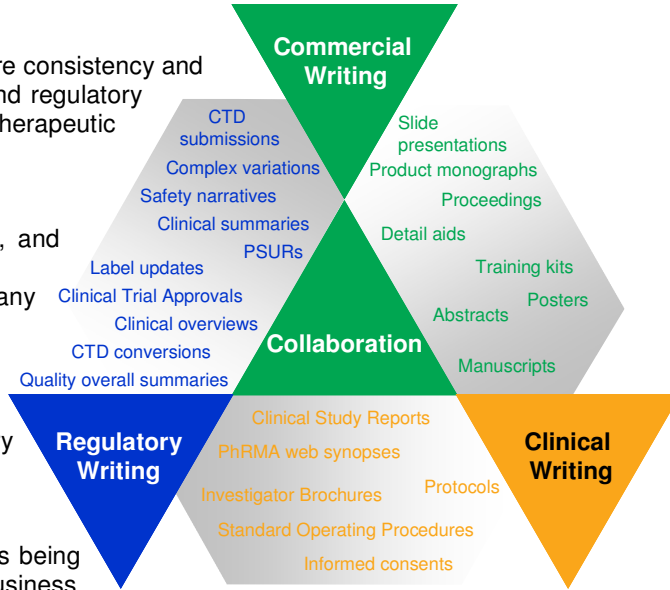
re consistency and
nd regulatory
herapeutic

, and

any

y

s being
usiness

Commercial Writing

CTD submissions
Complex variations
Safety narratives
Clinical summaries
PSURs
Label updates
Clinical Trial Approvals
Clinical overviews
CTD conversions
Quality overall summaries

Slide presentations
Product monographs
Proceedings
Detail aids
Training kits
Posters
Abstracts
Manuscripts

Collaboration

Regulatory Writing

Clinical Study Reports
PhRMA web synopses
Investigator Brochures
Protocols
Standard Operating Procedures
Informed consents

Clinical Writing